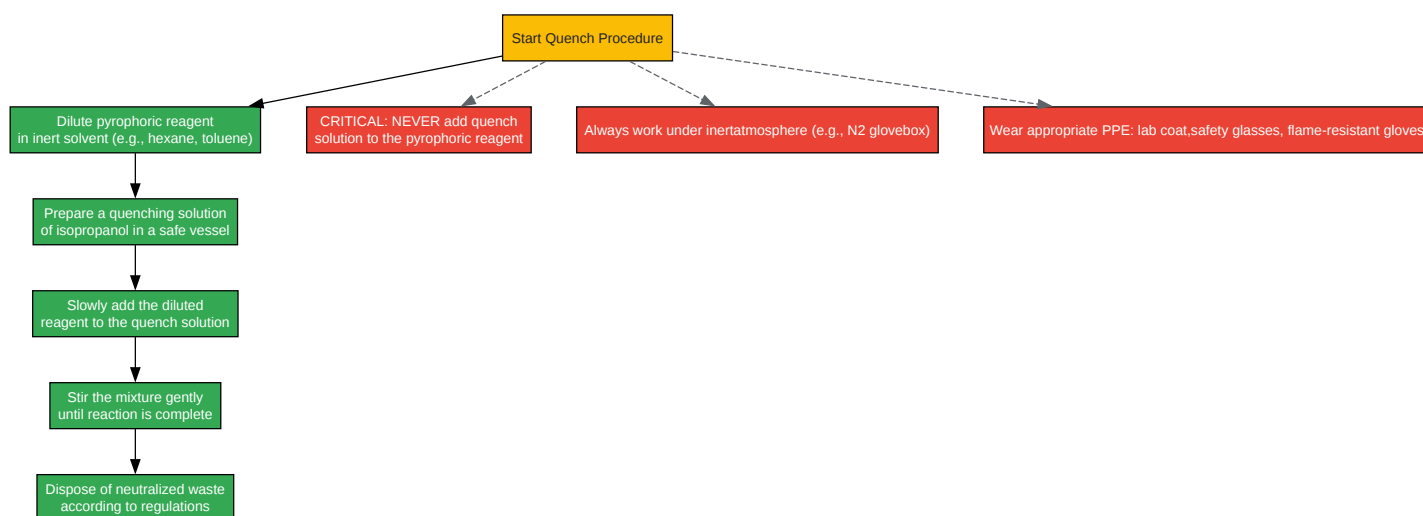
Start Quench Procedure

Dilute pyrophoric reagent in inert solvent (e.g., hexane, toluene)

CRITICAL: NEVER add quench solution to the pyrophoric reagent

Always work under inertatmosphere (e.g., N2 glovebox)

Wear appropriate PPE: lab coat,safety glasses, flame-resistant gloves

Prepare a quenching solution of isopropanol in a safe vessel

Slowly add the diluted reagent to the quench solution

Stir the mixture gently until reaction is complete

Dispose of neutralized waste according to regulations